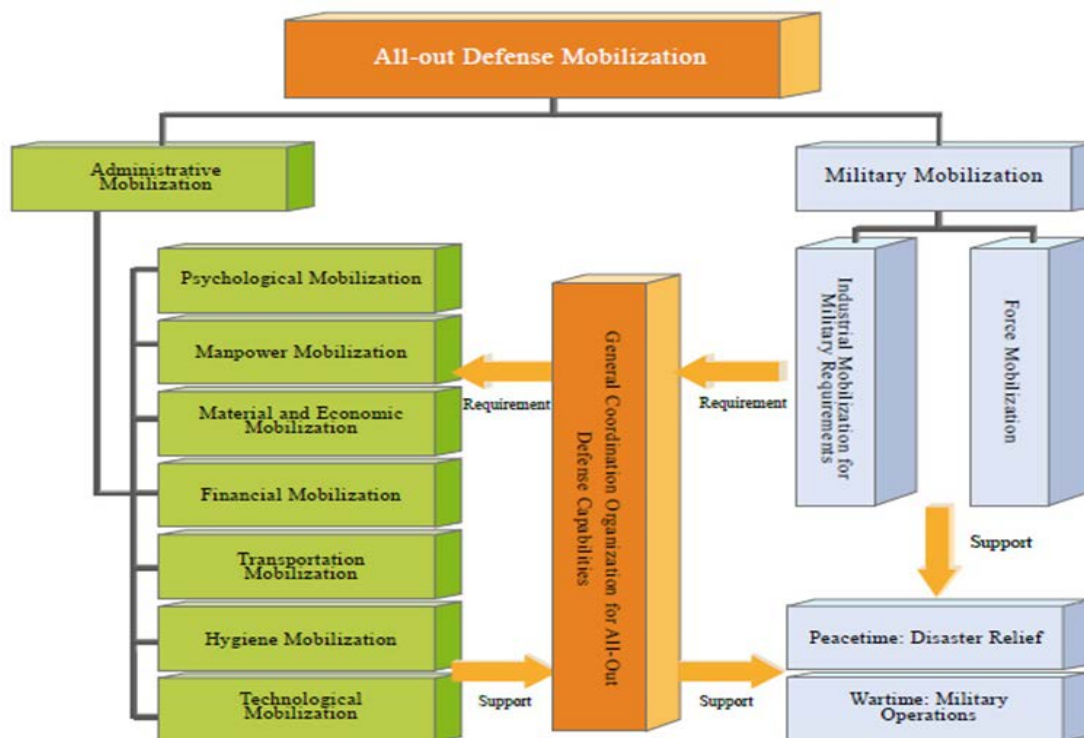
All-out Defense Mobilization

Administrative Mobilization

Military Mobilization

Psychological Mobilization

Manpower Mobilization

Material and Economic Mobilization

Financial Mobilization

Transportation Mobilization

Hygiene Mobilization

Technological Mobilization

General Coordination Organization for All-Out Defense Capabilities

Industrial Mobilization for Military Requirements

Force Mobilization

Requirement

Requirement

Support

Support

Support

Peacetime: Disaster Relief

Wartime: Military Operations